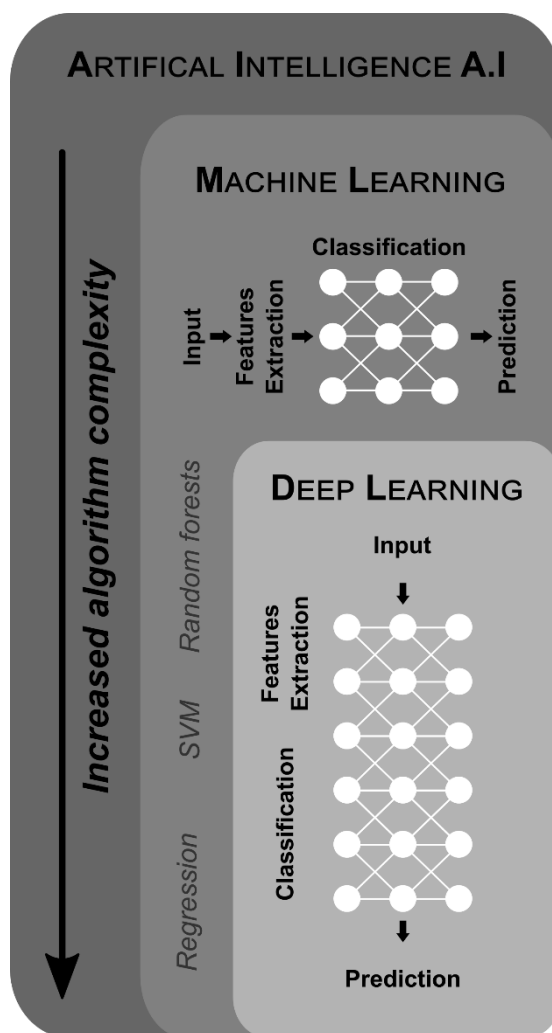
ARTIFICAL INTELLIGENCE A.I

Increased algorithm complexity

MACHINE LEARNING

Classification

Input

Features Extraction

Prediction

Random forests

SVM

Regression

DEEP LEARNING

Input

Features Extraction

Classification

Prediction